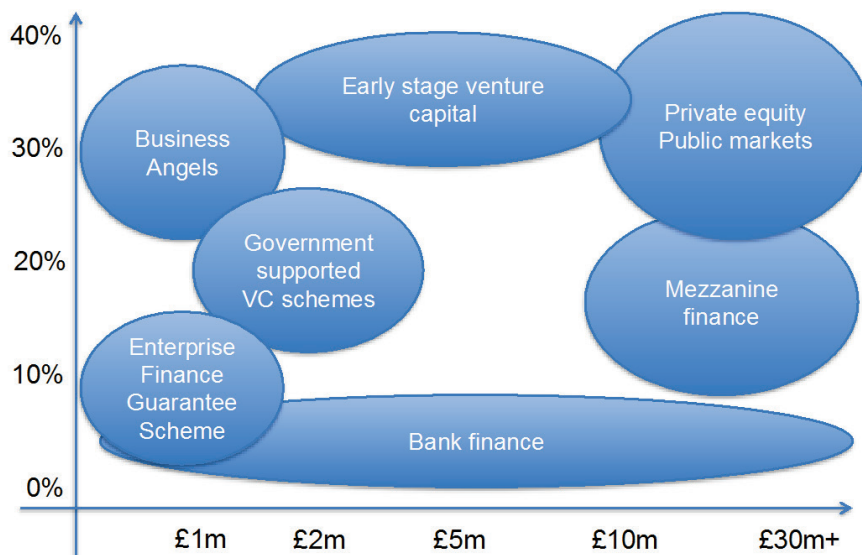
40%

30%

20%

10%

0%

Business Angels

Early stage venture capital

Private equity Public markets

Government supported VC schemes

Mezzanine finance

Enterprise Finance Guarantee Scheme

Bank finance

£1m

£2m

£5m

£10m

£30m+